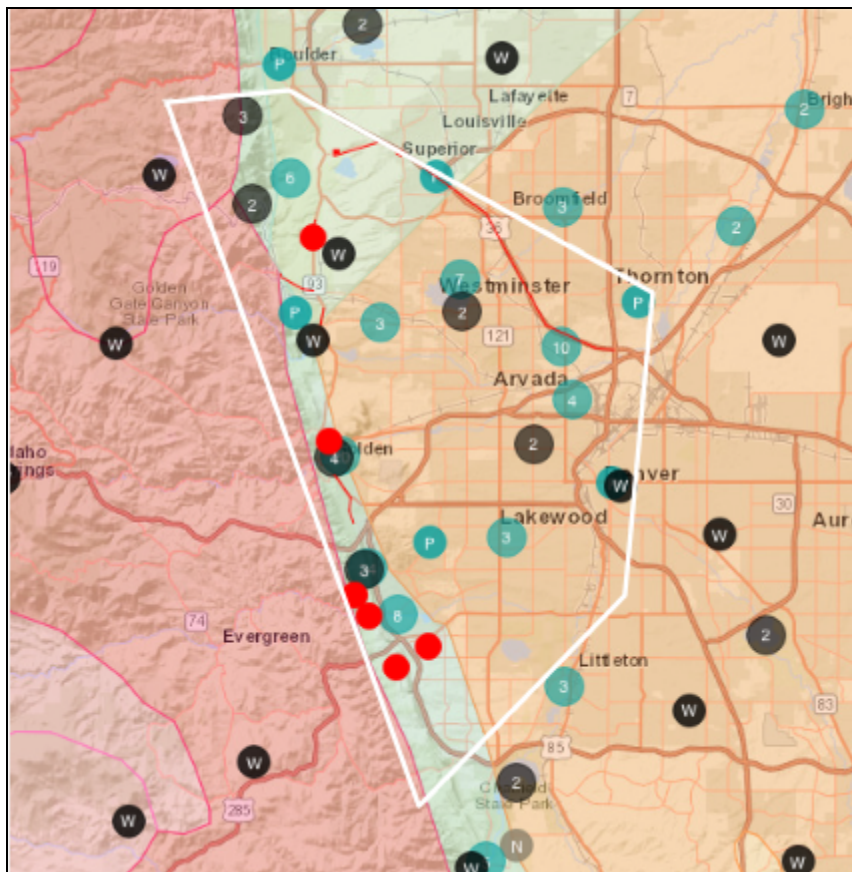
2
P
Boulder
W
Lafayette
7
2
Brigh
3
Louisville
Superior
W
6
2
Broomfield
3
36
2
119
W
93
7
Westminster
Thornton
P
Golden Gate Canyon State Park
P
3
2
121
W
W
10
Arvada
4
2
Idaho Springs
4
lden
W
nver
30
Lakewood
W
Aur
P
3
3
8
74
Evergreen
2
Littleton
3
83
W
85
W
285
2
Chatfield State Park
W
N
W
W